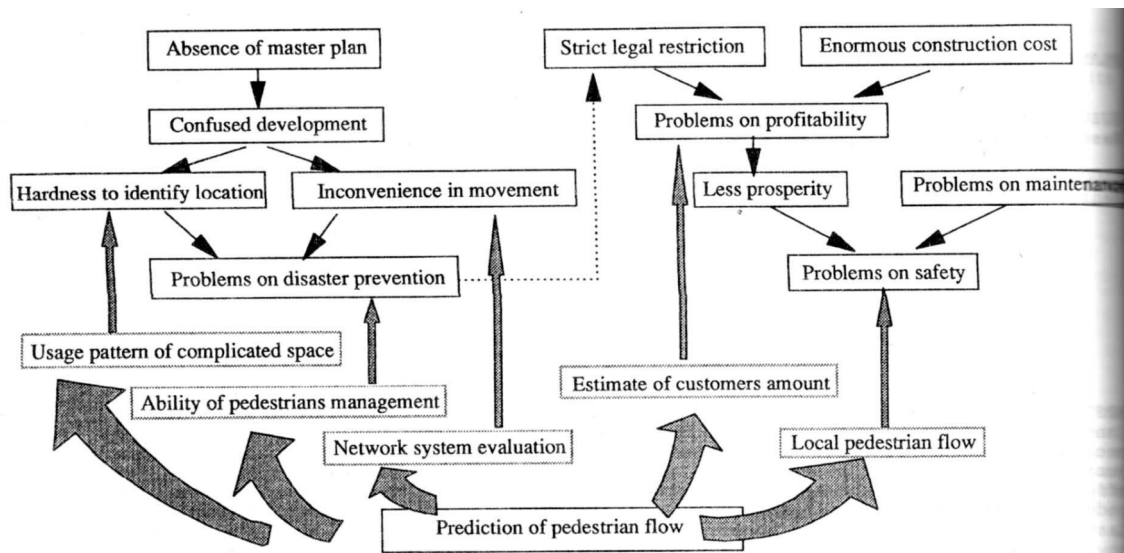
Absence of master plan

Confused development

Hardness to identify location

Inconvenience in movement

Problems on disaster prevention

Strict legal restriction

Enormous construction cost

Problems on profitability

Less prosperity

Problems on maintena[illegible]

Problems on safety

Usage pattern of complicated space

Ability of pedestrians management

Network system evaluation

Estimate of customers amount

Local pedestrian flow

Prediction of pedestrian flow